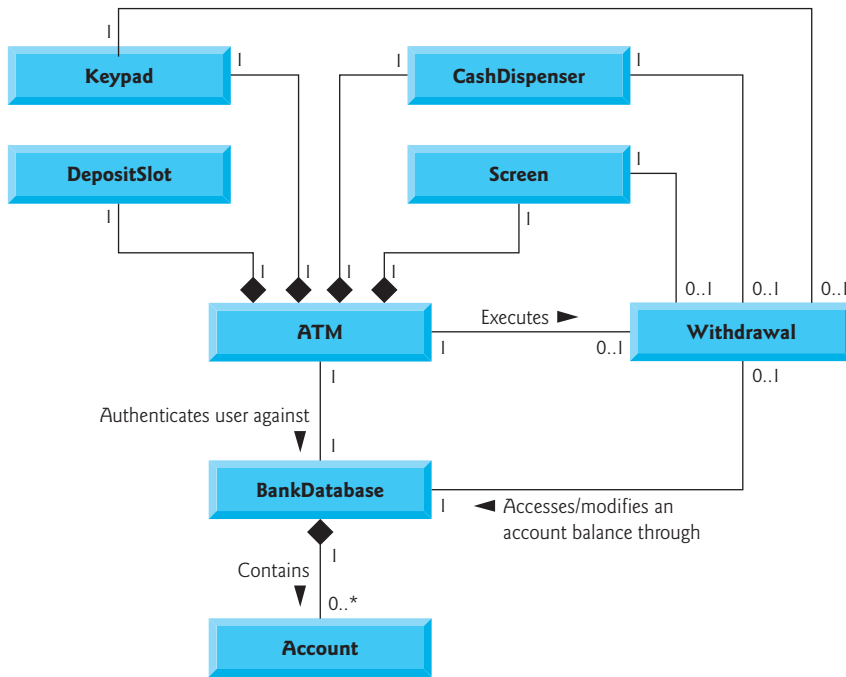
1
Keypad
1
1
CashDispenser
1
DepositSlot
Screen
1
1
1
1
1
1
1
0..1
0..1
0..1
ATM
Executes ►
Withdrawal
1
0..1
1
0..1
Authenticates user against
1
BankDatabase
1
◄ Accesses/modifies an account balance through
1
Contains
0..*
Account